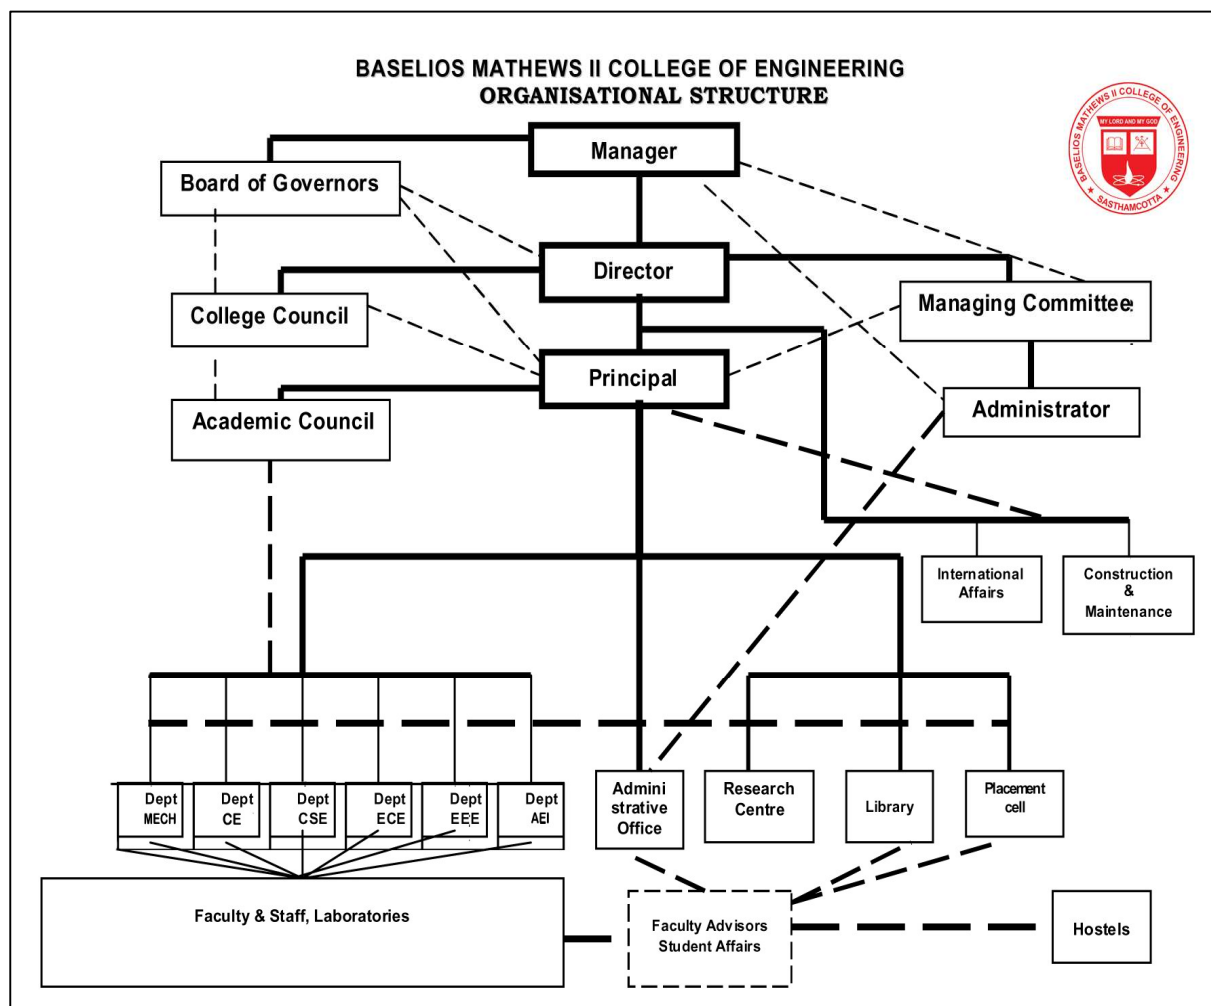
BASELIOS MATHEWS II COLLEGE OF ENGINEERING
ORGANISATIONAL STRUCTURE

BASELIOS MATHEWS II COLLEGE OF ENGINEERING
MY LORD AND MY GOD
SASTHAMCOTTA

Manager

Board of Governors

Director

College Council

Managing Committee

Principal

Administrator

Academic Council

International Affairs

Construction & Maintenance

Dept MECH

Dept CE

Dept CSE

Dept ECE

Dept EEE

Dept AEI

Administrative Office

Research Centre

Library

Placement cell

Faculty & Staff, Laboratories

Faculty Advisors Student Affairs

Hostels